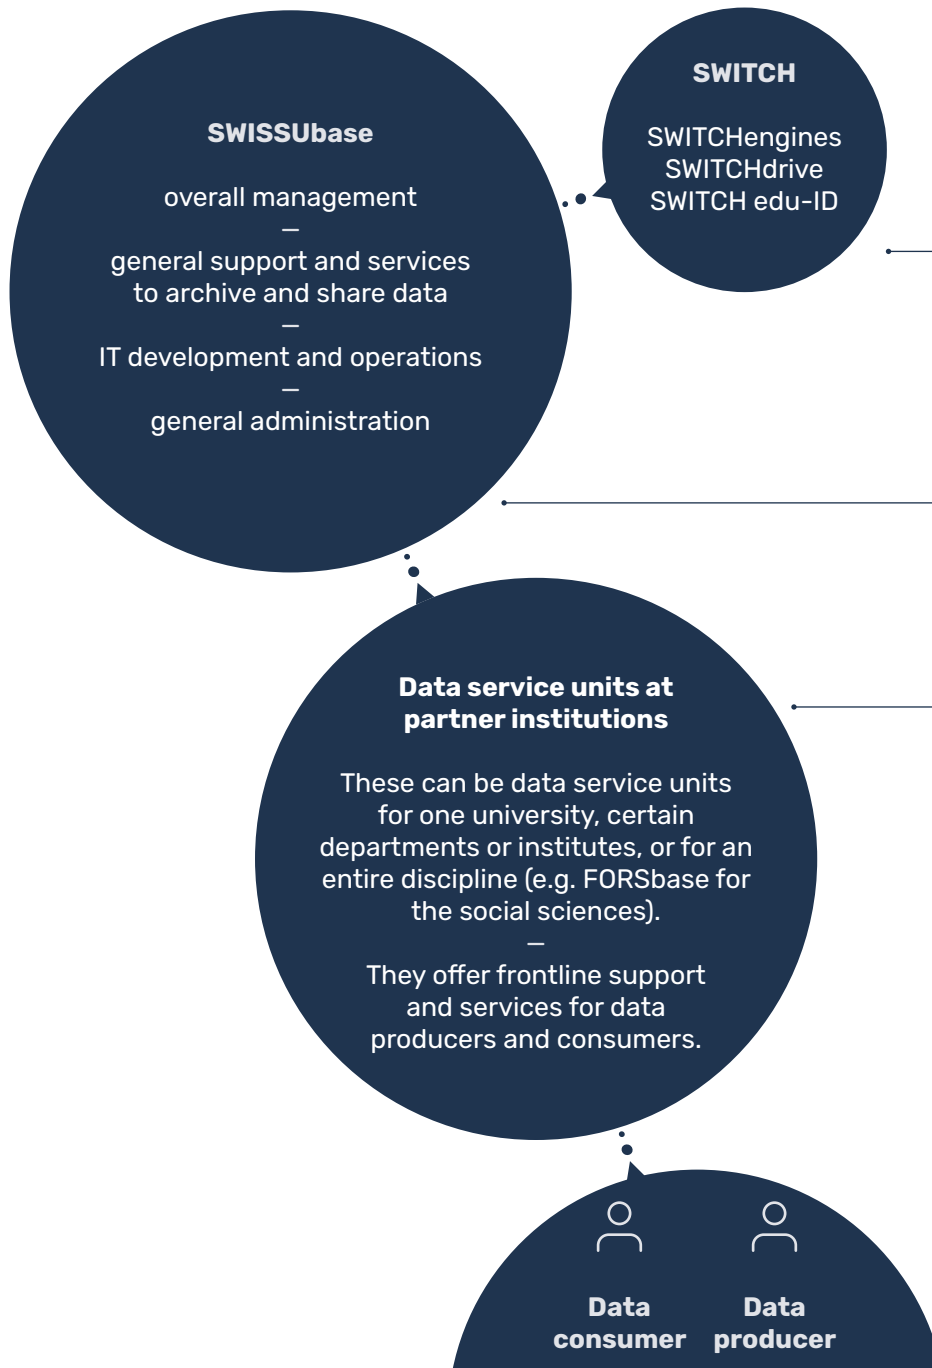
SWISSUbase

overall management
—
general support and services to archive and share data
—
IT development and operations
—
general administration

SWITCH

SWITCHengines
SWITCHdrive
SWITCH edu-ID

Data service units at partner institutions

These can be data service units for one university, certain departments or institutes, or for an entire discipline (e.g. FORSbase for the social sciences).
—
They offer frontline support and services for data producers and consumers.

Data consumer

Data producer